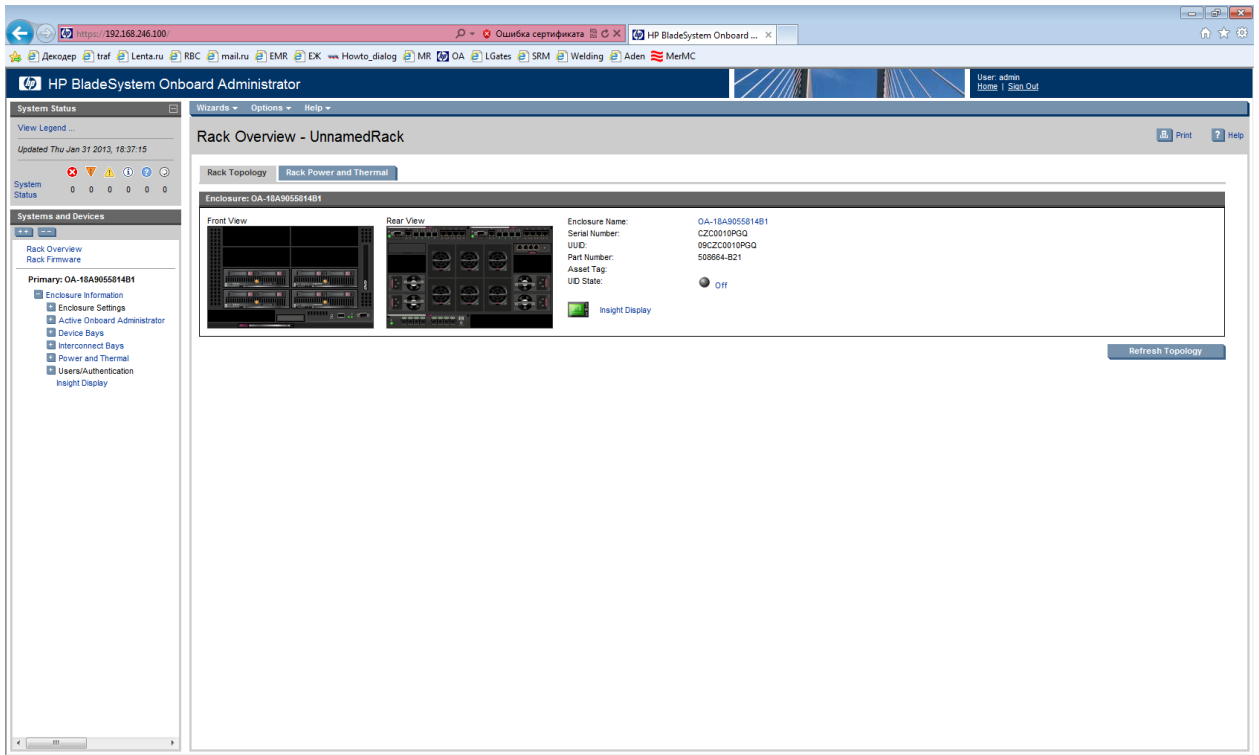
https://192.168.246.100/ Ошибка сертификата HP BladeSystem Onboard ... ×

Декодер traf Lenta.ru RBC mail.ru EMR EK Howto_dialog MR OA LGates SRM Welding Aden MerMC

HP BladeSystem Onboard Administrator

User: admin
Home | Sign Out

System Status

View Legend ...

Updated Thu Jan 31 2013, 18:37:15

| | | | | | |
|---|---|---|---|---|---|
| System Status | 0 | 0 | 0 | 0 | 0 | 0 |

Systems and Devices

Rack Overview
Rack Firmware

Primary: OA-18A9055814B1

Enclosure Information
Enclosure Settings
Active Onboard Administrator
Device Bays
Interconnect Bays
Power and Thermal
Users/Authentication
Insight Display

Wizards ▾ Options ▾ Help ▾

Rack Overview - UnnamedRack

Print Help

Rack Topology Rack Power and Thermal

Enclosure: OA-18A9055814B1

Front View Rear View

Enclosure Name: OA-18A9055814B1
Serial Number: CZC0010PGQ
UUID: 09CZC0010PGQ
Part Number: 508664-B21
Asset Tag:
UID State: Off

Insight Display

Refresh Topology